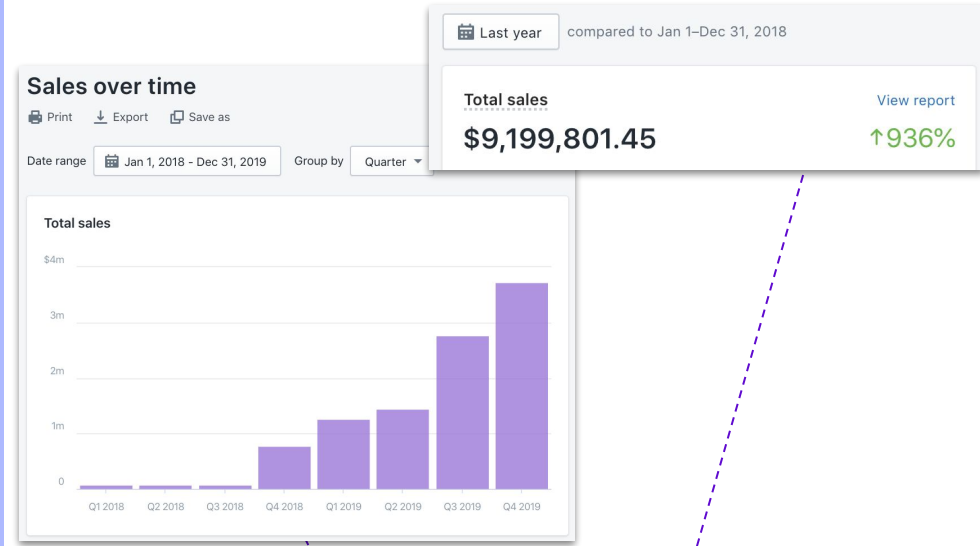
Last year compared to Jan 1–Dec 31, 2018

Total sales
View report
$9,199,801.45
↑936%

Sales over time
Print Export Save as
Date range Jan 1, 2018 - Dec 31, 2019 Group by Quarter

Total sales
$4m
3m
2m
1m
0
Q1 2018 Q2 2018 Q3 2018 Q4 2018 Q1 2019 Q2 2019 Q3 2019 Q4 2019